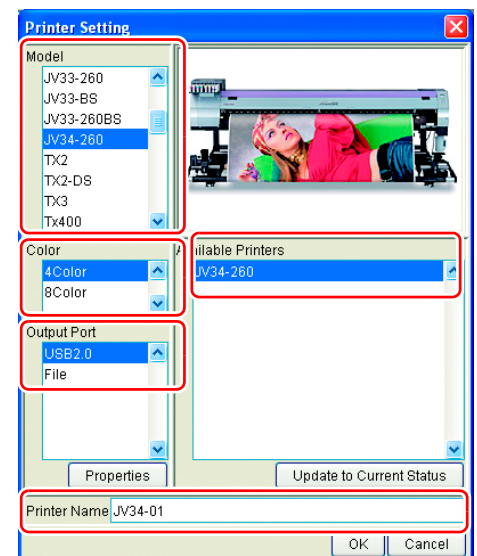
Printer Setting

Model
JV33-260
JV33-BS
JV33-260BS
JV34-260
TX2
TX2-DS
TX3
Tx400

Color
4Color
8Color

ilable Printers
JV34-260

Output Port
USB2.0
File

Properties

Update to Current Status

Printer Name JV34-01

OK

Cancel